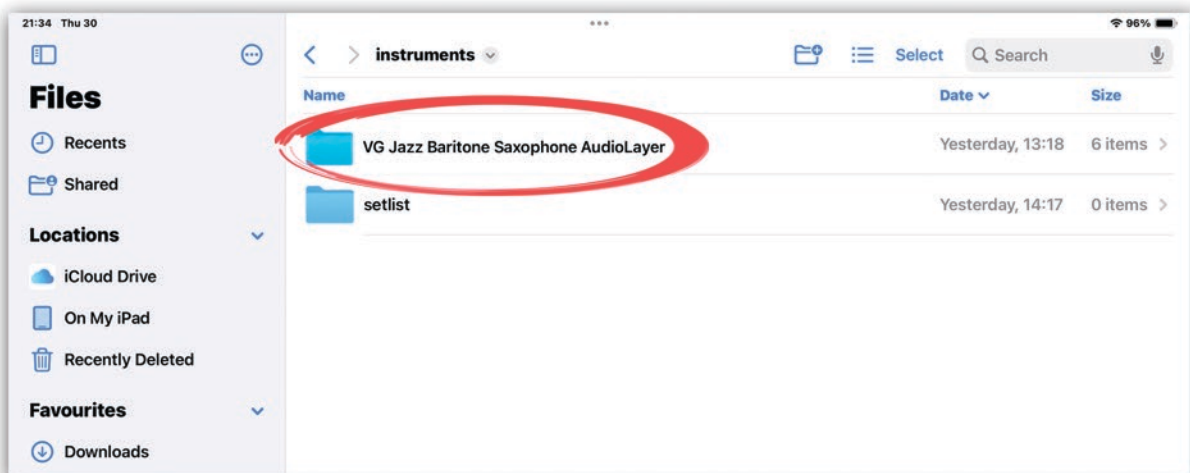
21:34 Thu 30

96%

Files

Recents

Shared

Locations

iCloud Drive

On My iPad

Recently Deleted

Favourites

Downloads

instruments

Select

Search

| Name | Date | Size |
|---|---|---|
| VG Jazz Baritone Saxophone AudioLayer | Yesterday, 13:18 | 6 items |
| setlist | Yesterday, 14:17 | 0 items |